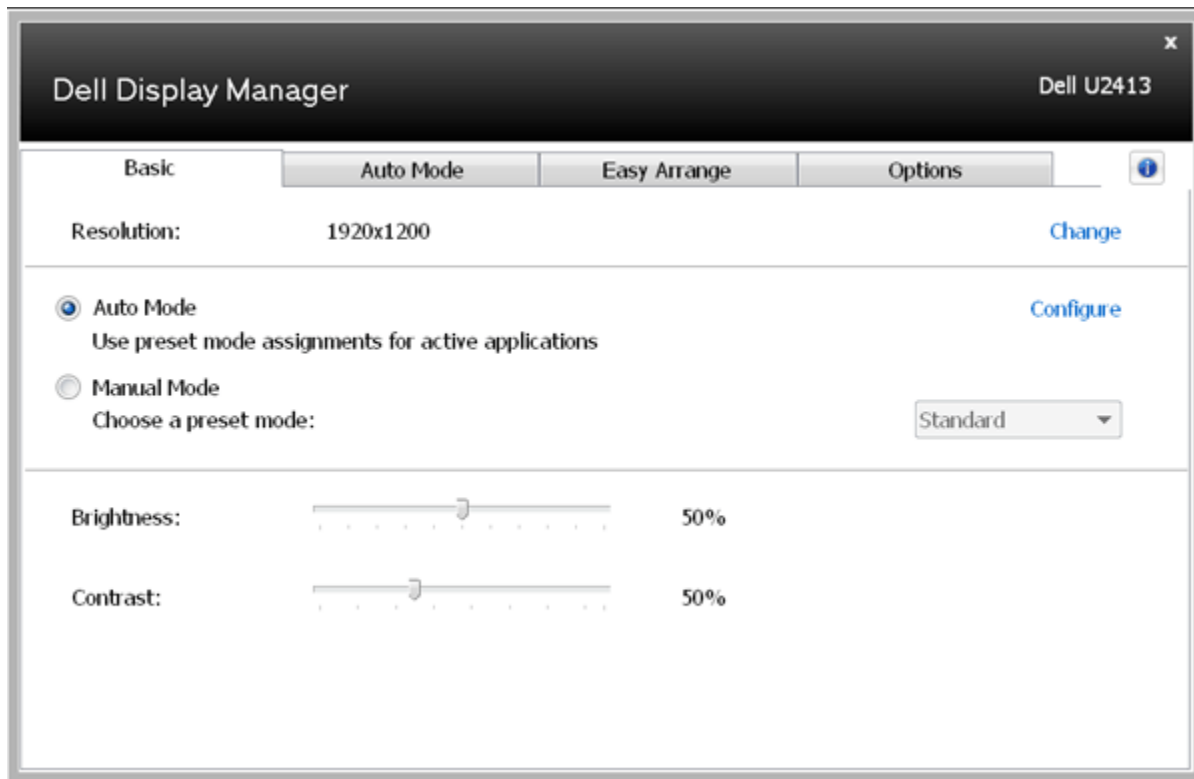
x

Dell Display Manager

Dell U2413

Basic | Auto Mode | Easy Arrange | Options

Resolution: 1920x1200 Change

Auto Mode

Use preset mode assignments for active applications

Configure

Manual Mode

Choose a preset mode:

Standard

Brightness: 50%

Contrast: 50%